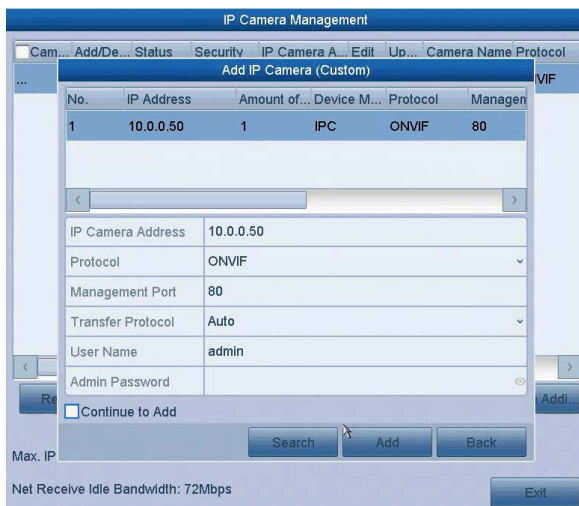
IP Camera Management

Cam... Add/De... Status Security IP Camera A... Edit Up... Camera Name Protocol

...

VIF

Add IP Camera (Custom)

| No. | IP Address | Amount of... | Device M... | Protocol | Managen |
|---|---|---|---|---|---|
| 1 | 10.0.0.50 | 1 | IPC | ONVIF | 80 |

| IP Camera Address | 10.0.0.50 |
|---|---|
| Protocol | ONVIF |
| Management Port | 80 |
| Transfer Protocol | Auto |
| User Name | admin |
| Admin Password | |

Continue to Add

Search Add Back

Re

Addi...

Max. IP

Net Receive Idle Bandwidth: 72Mbps

Exit